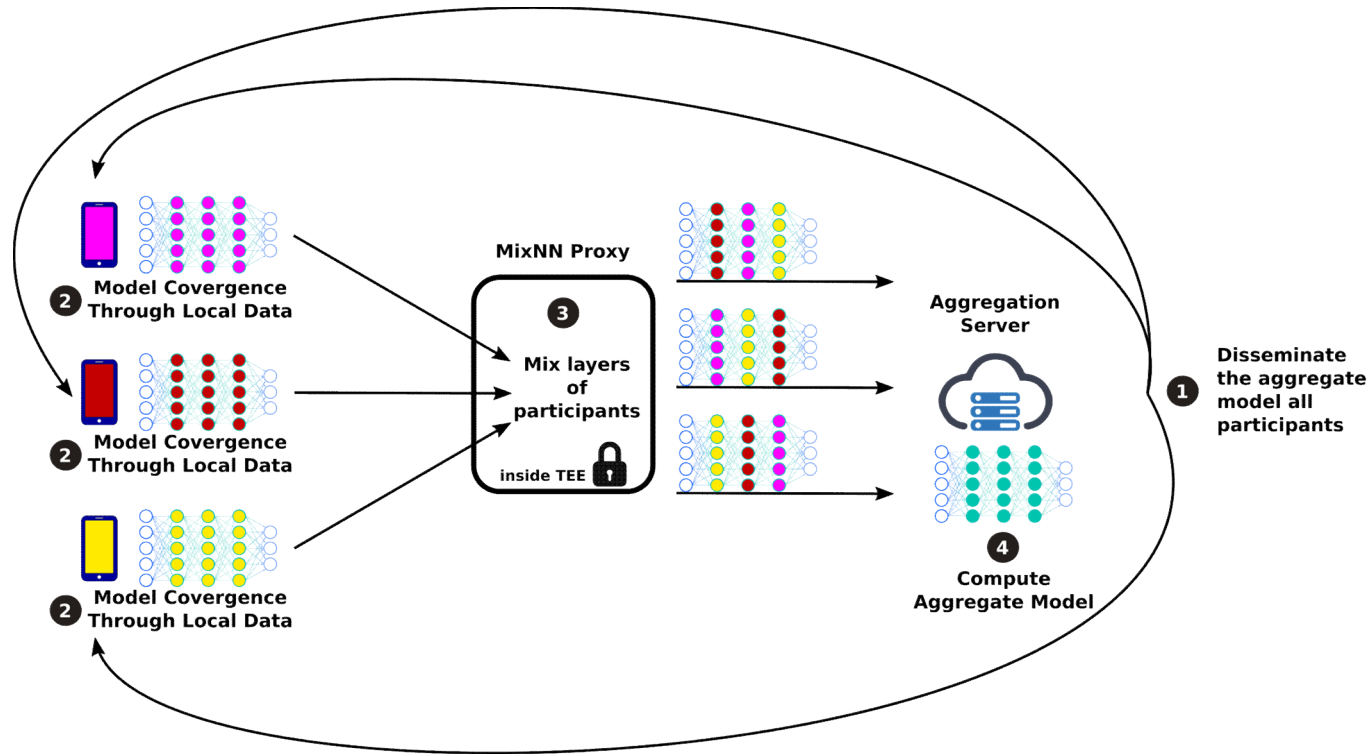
2 Model Covergence Through Local Data

2 Model Covergence Through Local Data

2 Model Covergence Through Local Data

MixNN Proxy

3

Mix layers of participants

inside TEE

Aggregation Server

4

Compute Aggregate Model

1

Disseminate the aggregate model all participants